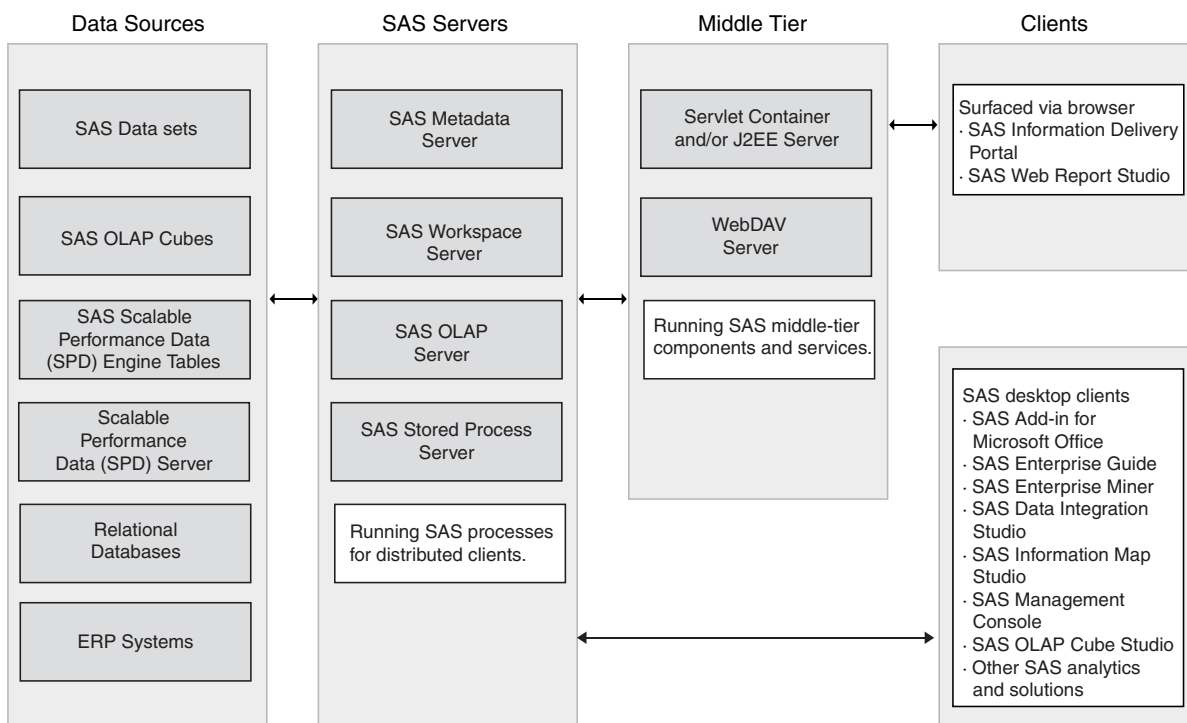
Data Sources

SAS Data sets

SAS OLAP Cubes

SAS Scalable Performance Data (SPD) Engine Tables

Scalable Performance Data (SPD) Server

Relational Databases

ERP Systems

SAS Servers

SAS Metadata Server

SAS Workspace Server

SAS OLAP Server

SAS Stored Process Server

Running SAS processes for distributed clients.

Middle Tier

Servlet Container and/or J2EE Server

WebDAV Server

Running SAS middle-tier components and services.

Clients

Surfaced via browser
· SAS Information Delivery Portal
· SAS Web Report Studio

SAS desktop clients
· SAS Add-in for Microsoft Office
· SAS Enterprise Guide
· SAS Enterprise Miner
· SAS Data Integration Studio
· SAS Information Map Studio
· SAS Management Console
· SAS OLAP Cube Studio
· Other SAS analytics and solutions